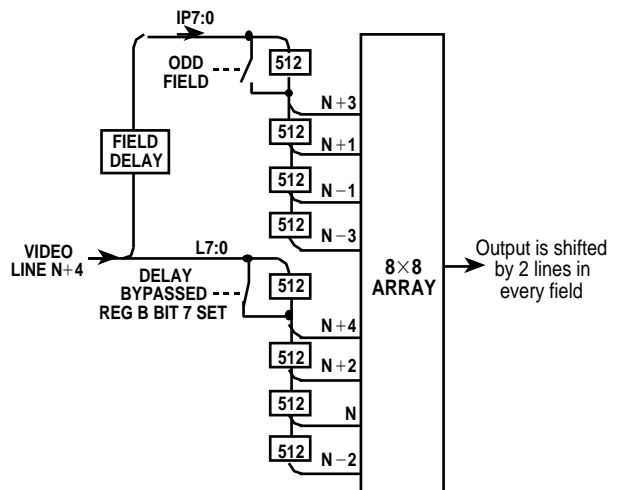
IP7:0

ODD FIELD

512

N+3

512

N+1

512

N−1

512

N−3

FIELD DELAY

VIDEO LINE N+4

L7:0

DELAY BYPASSED REG B BIT 7 SET

512

N+4

512

N+2

512

N

512

N−2

8×8 ARRAY

Output is shifted by 2 lines in every field